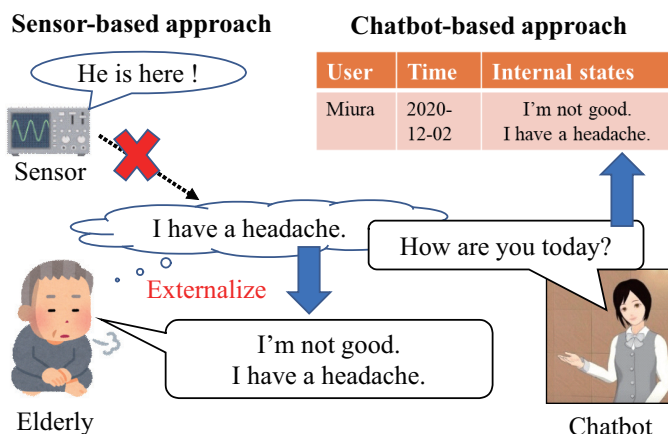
Sensor-based approach

He is here !

Sensor

Chatbot-based approach

| User | Time | Internal states |
|---|---|---|
| Miura | 2020-12-02 | I’m not good. I have a headache. |

I have a headache.

How are you today?

Externalize

I’m not good. I have a headache.

Elderly

Chatbot